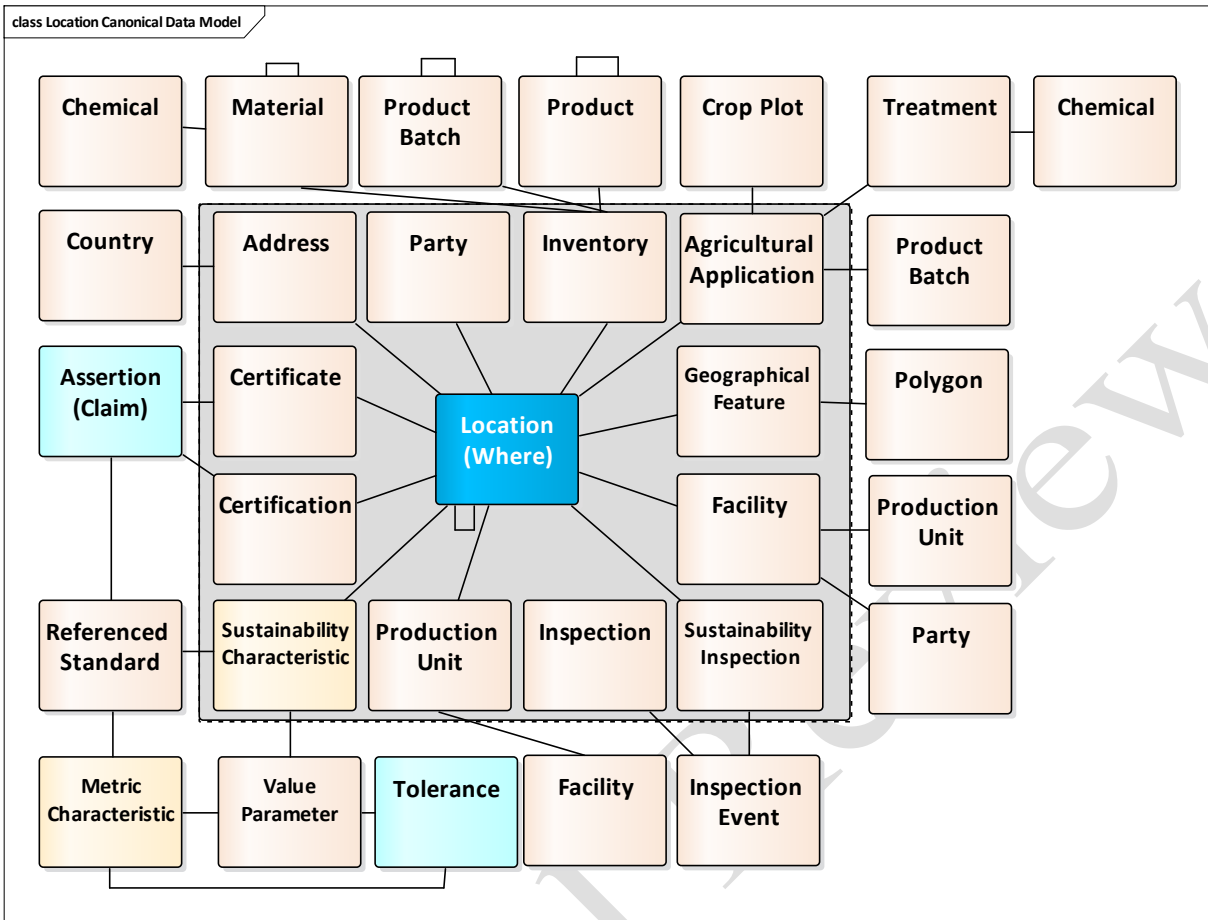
class Location Canonical Data Model

Chemical
Material
Product Batch
Product
Crop Plot
Treatment
Chemical

Country
Address
Party
Inventory
Agricultural Application
Product Batch

Assertion (Claim)
Certificate
Location (Where)
Geographical Feature
Polygon

Certification
Facility
Production Unit

Referenced Standard
Sustainability Characteristic
Production Unit
Inspection
Sustainability Inspection
Party

Metric Characteristic
Value Parameter
Tolerance
Facility
Inspection Event